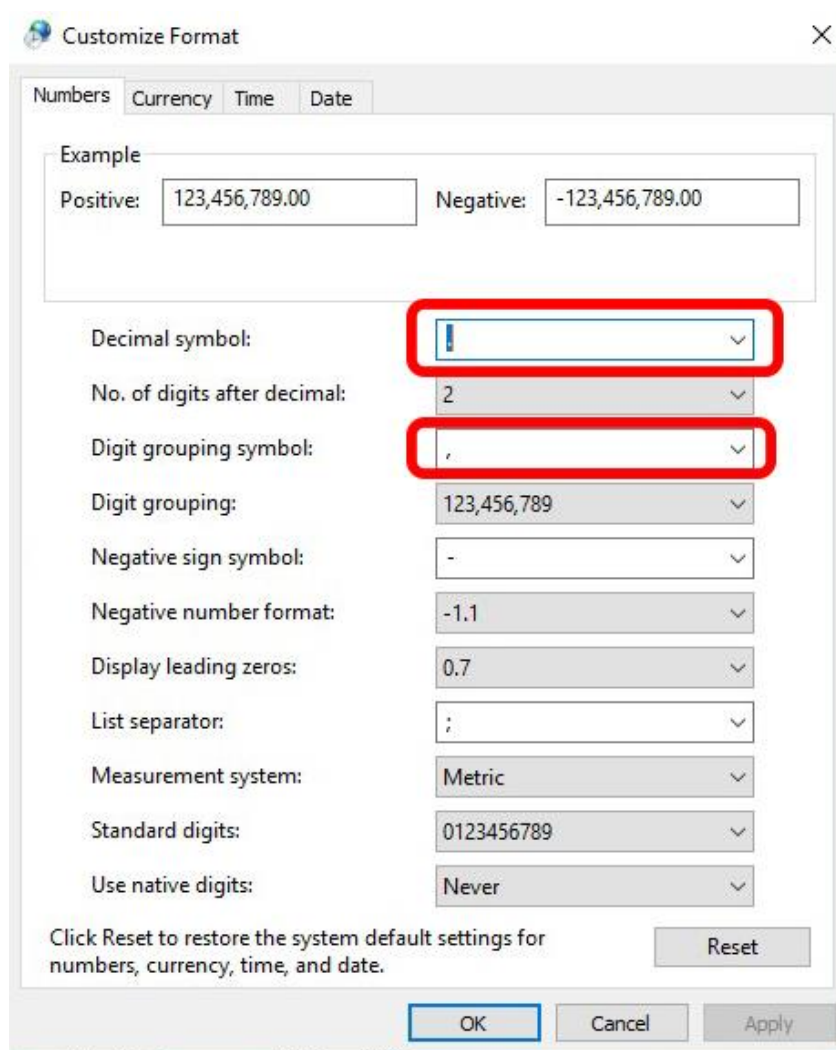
Customize Format

×

Numbers Currency Time Date

Example

Positive: 123,456,789.00

Negative: -123,456,789.00

Decimal symbol: .

No. of digits after decimal: 2

Digit grouping symbol: ,

Digit grouping: 123,456,789

Negative sign symbol: -

Negative number format: -1.1

Display leading zeros: 0.7

List separator: ;

Measurement system: Metric

Standard digits: 0123456789

Use native digits: Never

Click Reset to restore the system default settings for numbers, currency, time, and date.

Reset

OK Cancel Apply